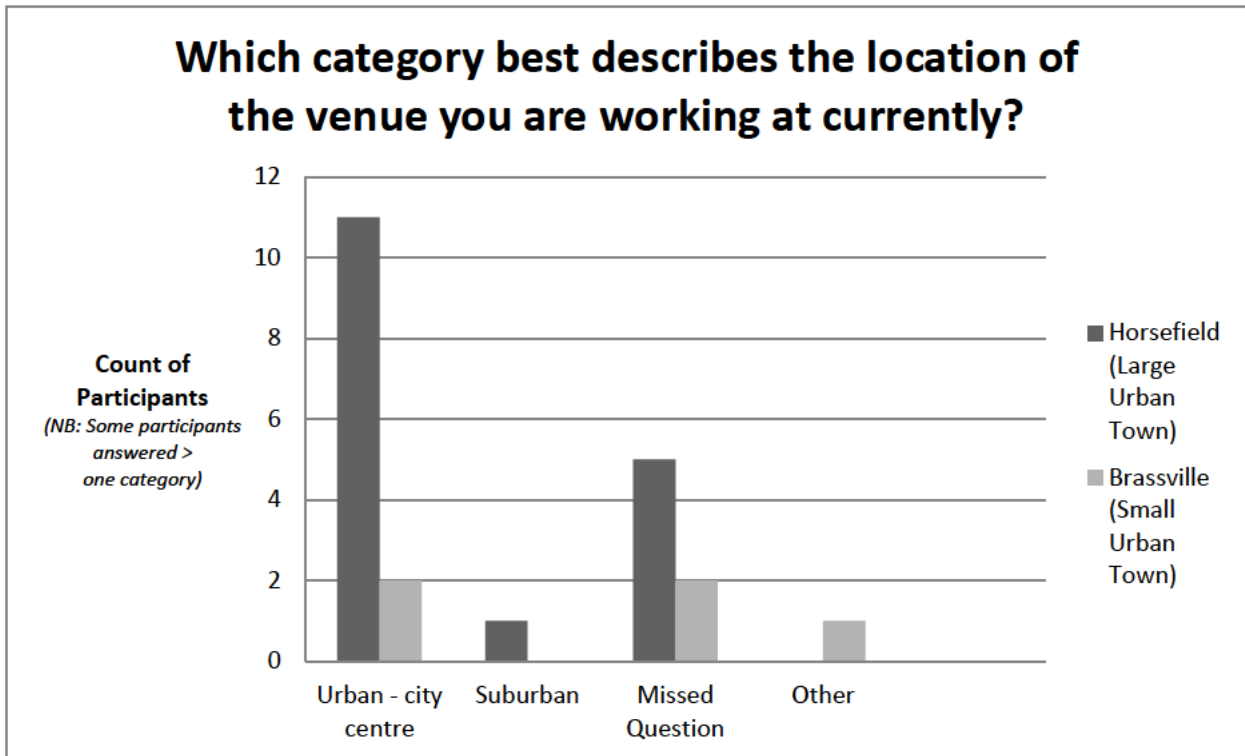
Which category best describes the location of the venue you are working at currently?

Count of Participants
(NB: Some participants answered > one category)

12
10
8
6
4
2
0

Urban - city centre
Suburban
Missed Question
Other

Horsefield (Large Urban Town)
Brassville (Small Urban Town)